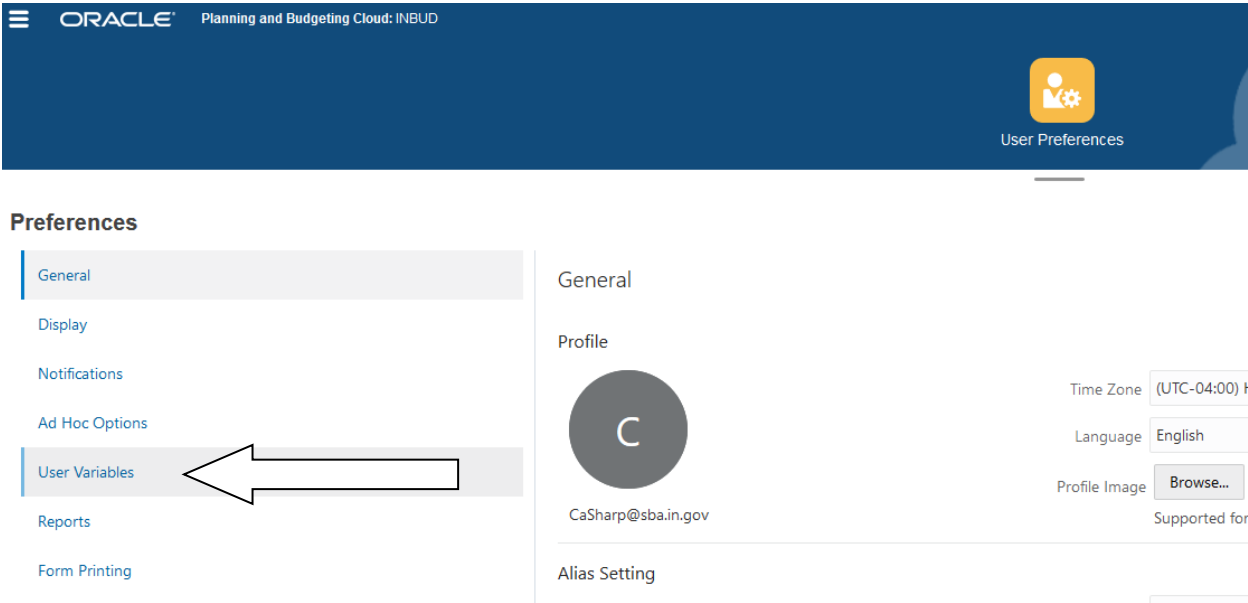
ORACLE Planning and Budgeting Cloud: INBUD

User Preferences

Preferences

General
Display
Notifications
Ad Hoc Options
User Variables
Reports
Form Printing

General

Profile

C

CaSharp@sba.in.gov

Time Zone (UTC-04:00) H

Language English

Profile Image Browse...

Supported for

Alias Setting